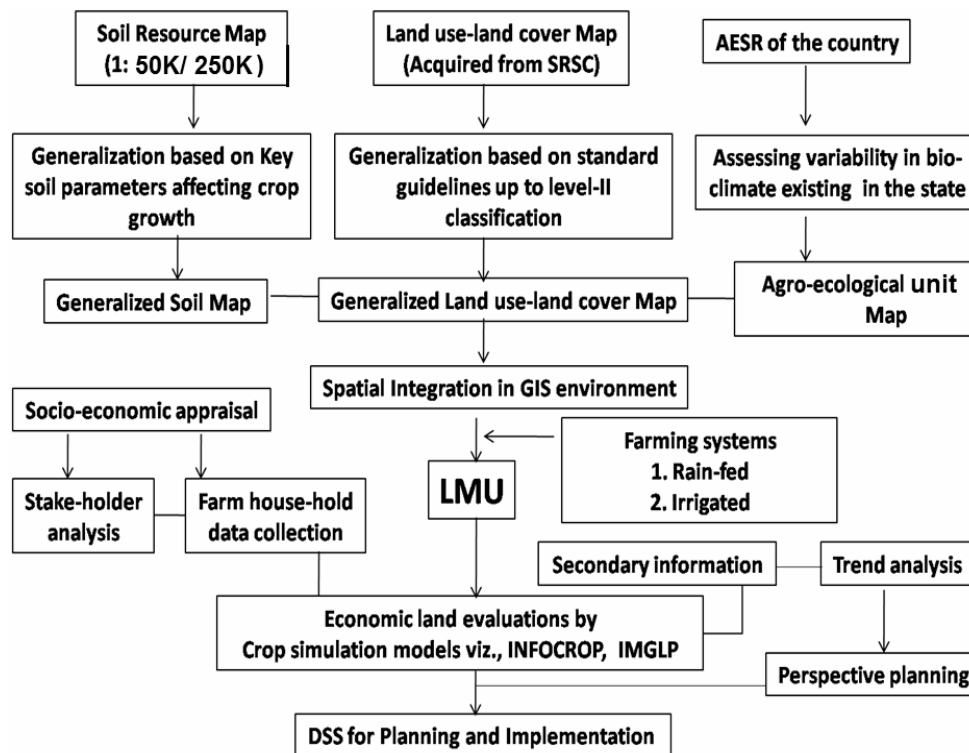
Soil Resource Map
(1: 50K/ 250K)

Land use-land cover Map
(Acquired from SRSC)

AESR of the country

Generalization based on Key soil parameters affecting crop growth

Generalization based on standard guidelines up to level-II classification

Assessing variability in bio-climate existing in the state

Generalized Soil Map

Generalized Land use-land cover Map

Agro-ecological unit Map

Spatial Integration in GIS environment

Socio-economic appraisal

Farming systems
1. Rain-fed
2. Irrigated

Stake-holder analysis

Farm house-hold data collection

LMU

Secondary information

Trend analysis

Economic land evaluations by
Crop simulation models viz., INFOCROP, IMGLP

Perspective planning

DSS for Planning and Implementation